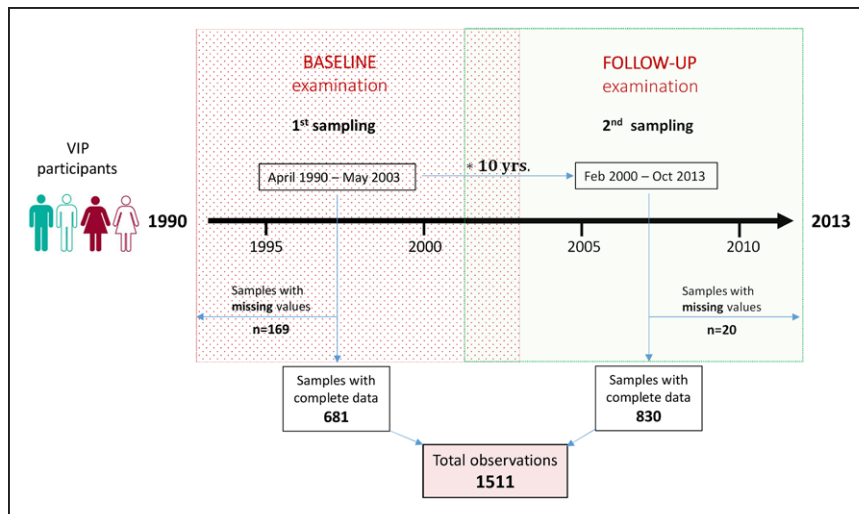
VIP participants

BASELINE
examination

1$^{st}$ sampling

FOLLOW-UP
examination

2$^{nd}$ sampling

April 1990 – May 2003

$\ast$ 10 yrs.

Feb 2000 – Oct 2013

1990

1995

2000

2005

2010

2013

Samples with missing values
n=169

Samples with missing values
n=20

Samples with complete data
681

Samples with complete data
830

Total observations
1511